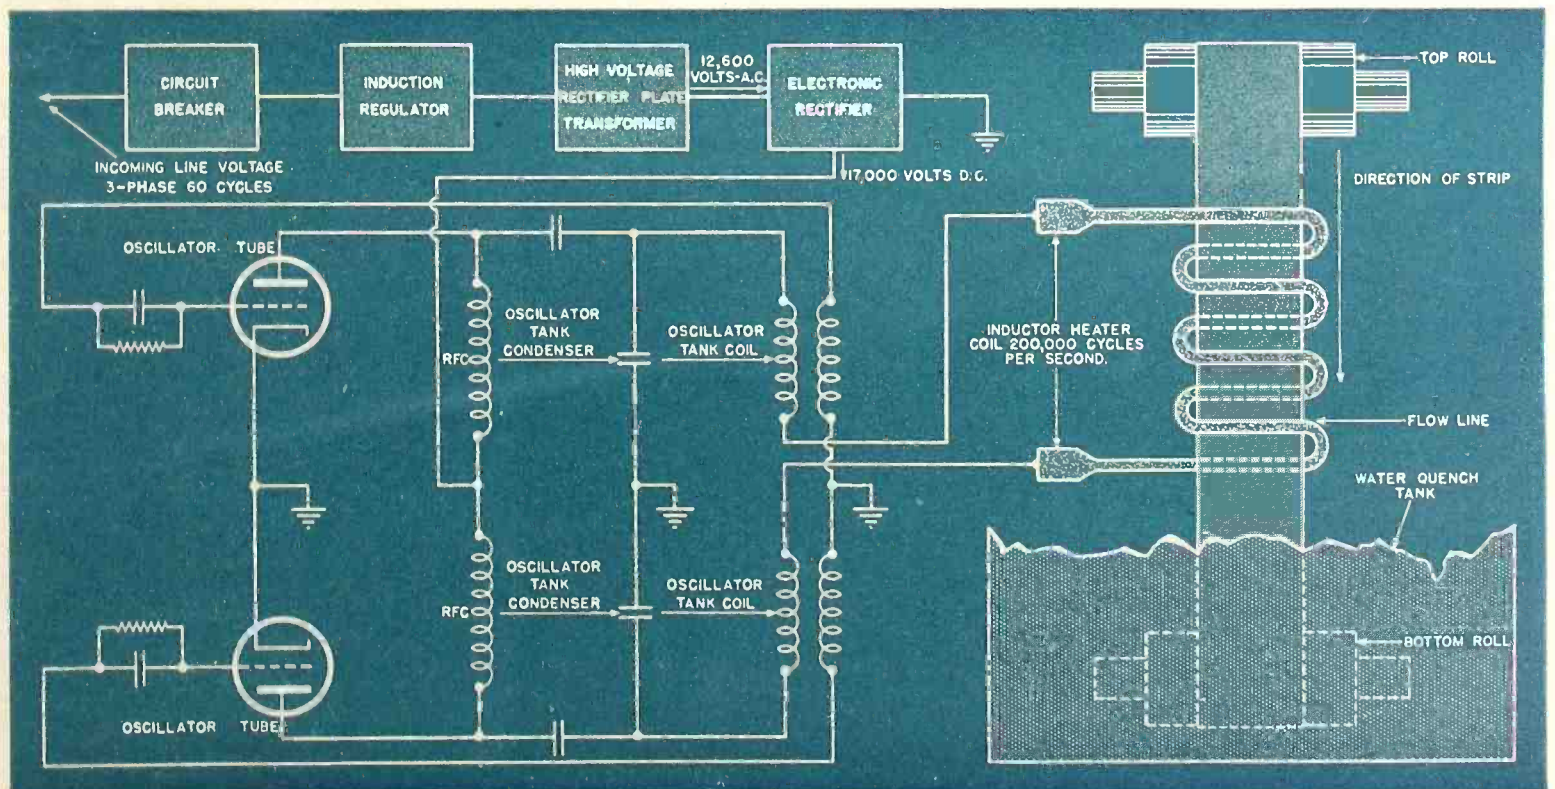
CIRCUIT BREAKER

INDUCTION REGULATOR

HIGH VOLTAGE RECTIFIER PLATE TRANSFORMER

12,600 VOLTS-A.C.

ELECTRONIC RECTIFIER

TOP ROLL

INCOMING LINE VOLTAGE 3-PHASE 60 CYCLES

17,000 VOLTS D.C.

DIRECTION OF STRIP

OSCILLATOR TUBE

RFC

OSCILLATOR TANK CONDENSER

OSCILLATOR TANK COIL

INDUCTOR HEATER COIL 200,000 CYCLES PER SECOND.

FLOW LINE

WATER QUENCH TANK

RFC

OSCILLATOR TANK CONDENSER

OSCILLATOR TANK COIL

BOTTOM ROLL

OSCILLATOR TUBE